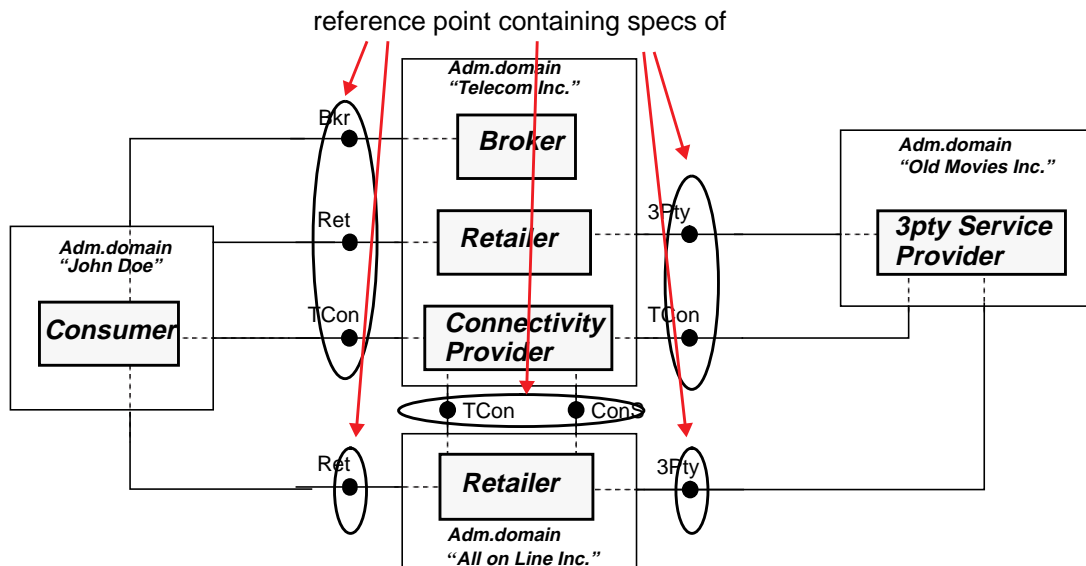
reference point containing specs of

Adm.domain
"Telecom Inc."

Bkr

Broker

Adm.domain
"Old Movies Inc."

Adm.domain
"John Doe"

Ret

Retailer

3Pty

3pty Service Provider

Consumer

TCon

Connectivity Provider

TCon

TCon

ConS

Ret

Retailer

3Pty

Adm.domain
"All on Line Inc."